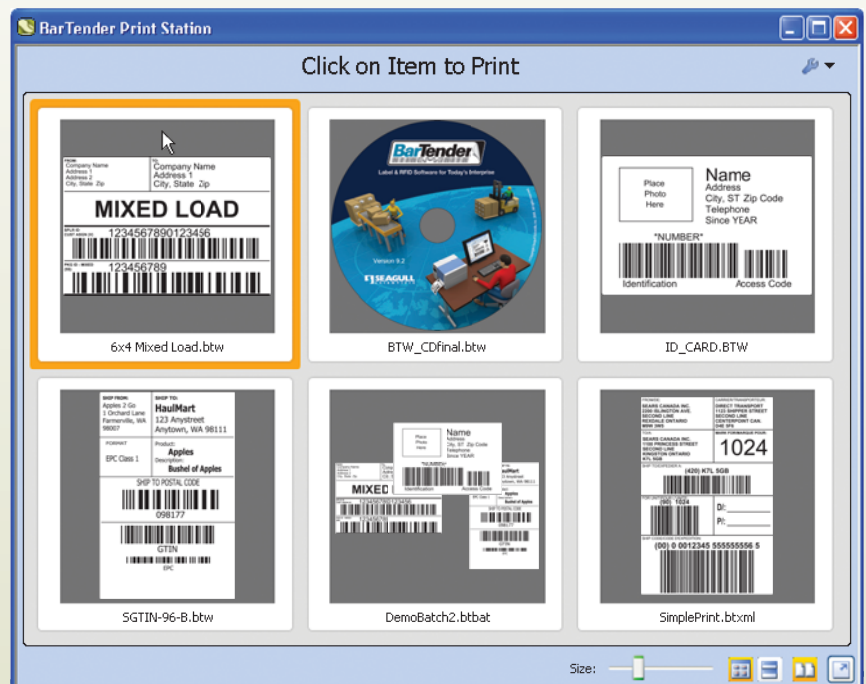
BarTender Print Station

Click on Item to Print

FROM:
Company Name
Address 1
Address 2
City, State Zip

TO:
Company Name
Address 1
City, State Zip

MIXED LOAD

1234567890123456

123456789

6x4 Mixed Load.btw

BarTender

Label & RFID Software for Today's Enterprise

Version 9.2

SEAGULL

BTW_CDfinal.btw

Place
Photo
Here

Name
Address
City, ST Zip Code
Telephone
Since YEAR

*NUMBER*

Identification

Access Code

ID_CARD.BTW

SHIP FROM:
Apples 2 Go
1 Orchard Lane
Farmerville, WA
98007

SHIP TO:
HaulMart
123 Anystreet
Anytown, WA 98111

FORMAT
EPC Class 1

Product:
Apples
Description:
Bushel of Apples

SHIP TO POSTAL CODE

098177

GTIN

EPC

SGTIN-96-B.btw

Place
Photo
Here

Name
Address
City, ST Zip Code
Telephone
Since YEAR

Identification

Access Code

MIXED

Apples

DemoBatch2.btbat

SEARS CANADA INC.

DIRECT TRANSPORT

1024

(420) K7L 5G8

(90) 1024

D/:

P/:

(00) 0 0012345 555555556 5

SimplePrint.btxml

Size: